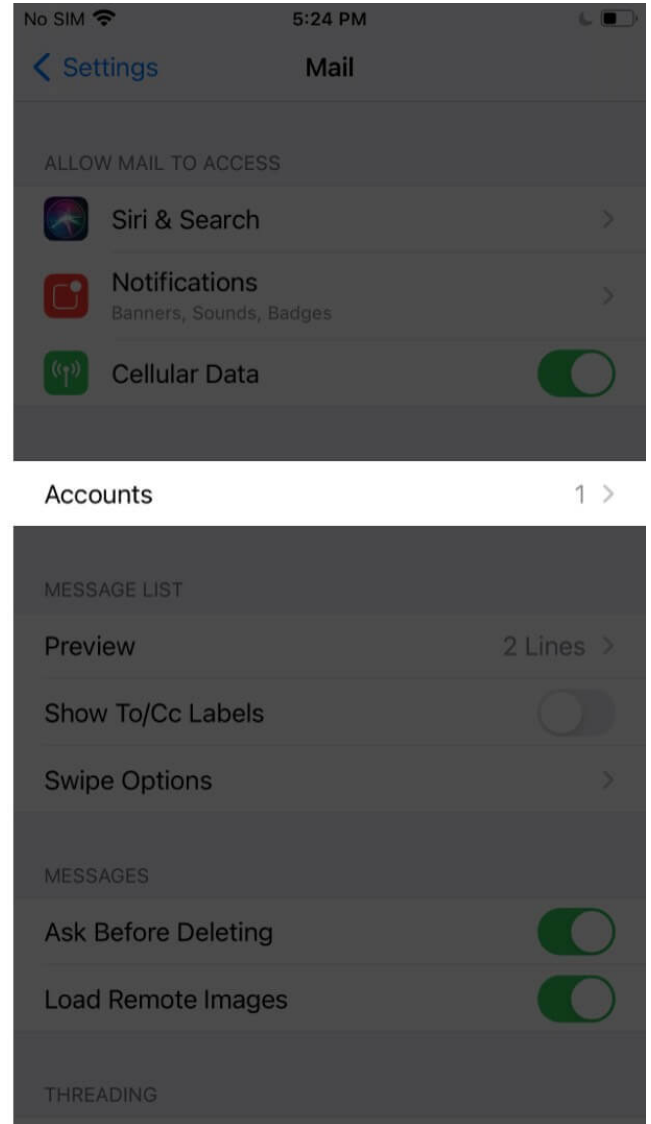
No SIM 5:24 PM

Settings Mail

ALLOW MAIL TO ACCESS

Siri & Search

Notifications
Banners, Sounds, Badges

Cellular Data

Accounts 1

MESSAGE LIST

Preview 2 Lines

Show To/Cc Labels

Swipe Options

MESSAGES

Ask Before Deleting

Load Remote Images

THREADING